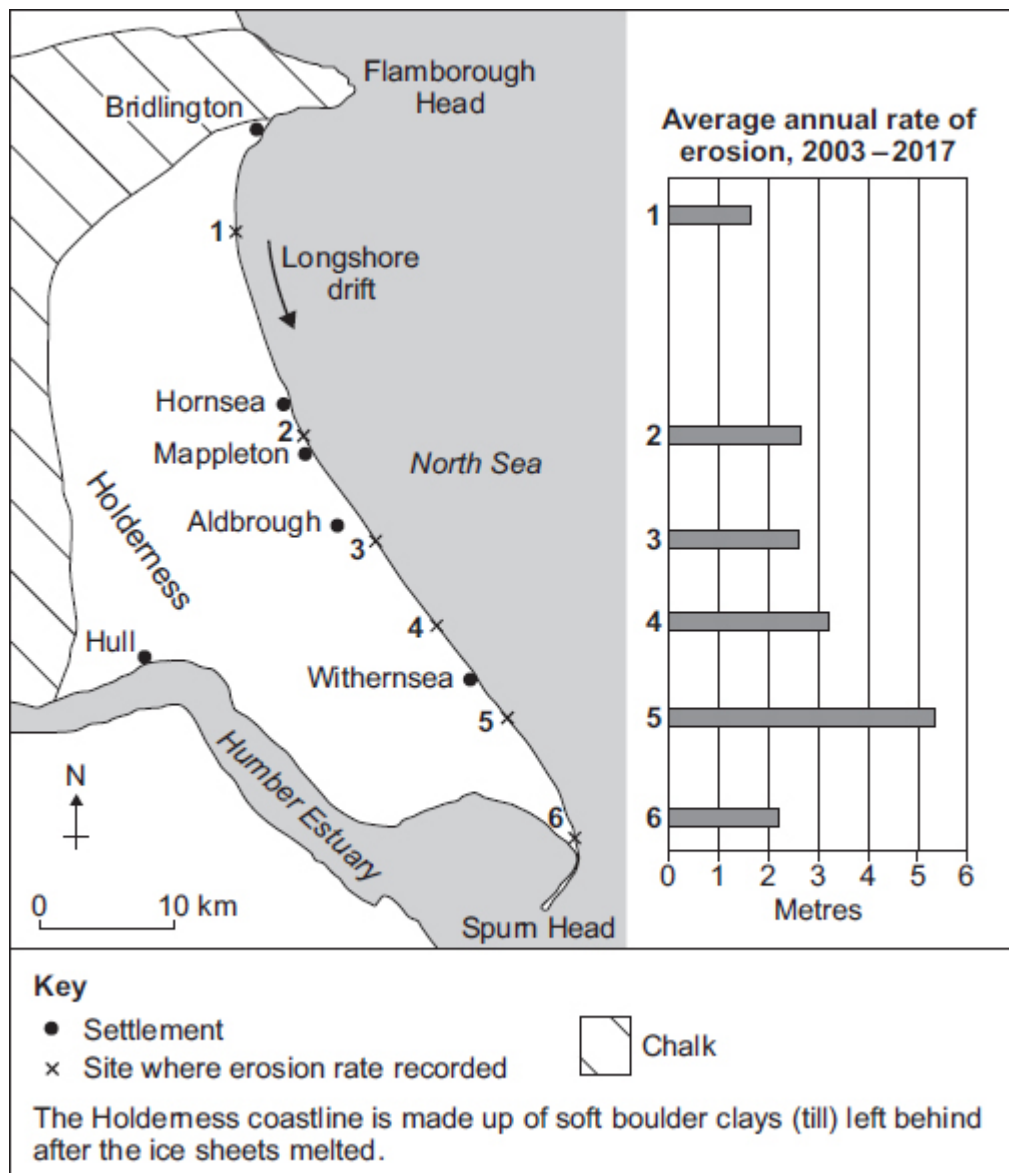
Flamborough Head

Bridlington

1

Longshore drift

Hornsea

2

Mappleton

North Sea

Holderness

Aldbrough

3

4

Hull

Withernsea

5

Humber Estuary

6

N

0 10 km

Spurn Head

Average annual rate of erosion, 2003 – 2017

1
2
3
4
5
6

0 1 2 3 4 5 6
Metres

Key
● Settlement
× Site where erosion rate recorded
Chalk

The Holderness coastline is made up of soft boulder clays (till) left behind after the ice sheets melted.